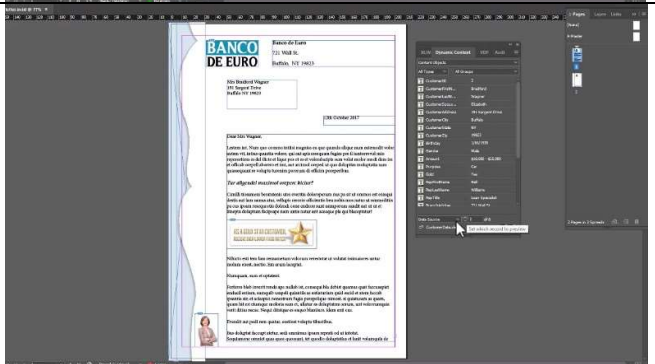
BANCO DE EURO

Banco de Euro
721 Wall St.
Buffalo, NY 19023

Mrs Bradford Wagner
191 Sargent Drive
Buffalo NY 19023

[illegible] October 2017

Dear Mrs Wagner,

Tur aligendel maximol ventpor, hicius?

Dynamic Content

Customer Data

Set which record to preview

Pages